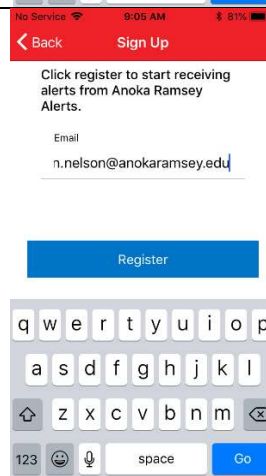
No Service 9:05 AM 81%

Back Sign Up

Click register to start receiving alerts from Anoka Ramsey Alerts.

Email

n.nelson@anokaramsey.edu

Register

q w e r t y u i o p
a s d f g h j k l
z x c v b n m
123 space Go